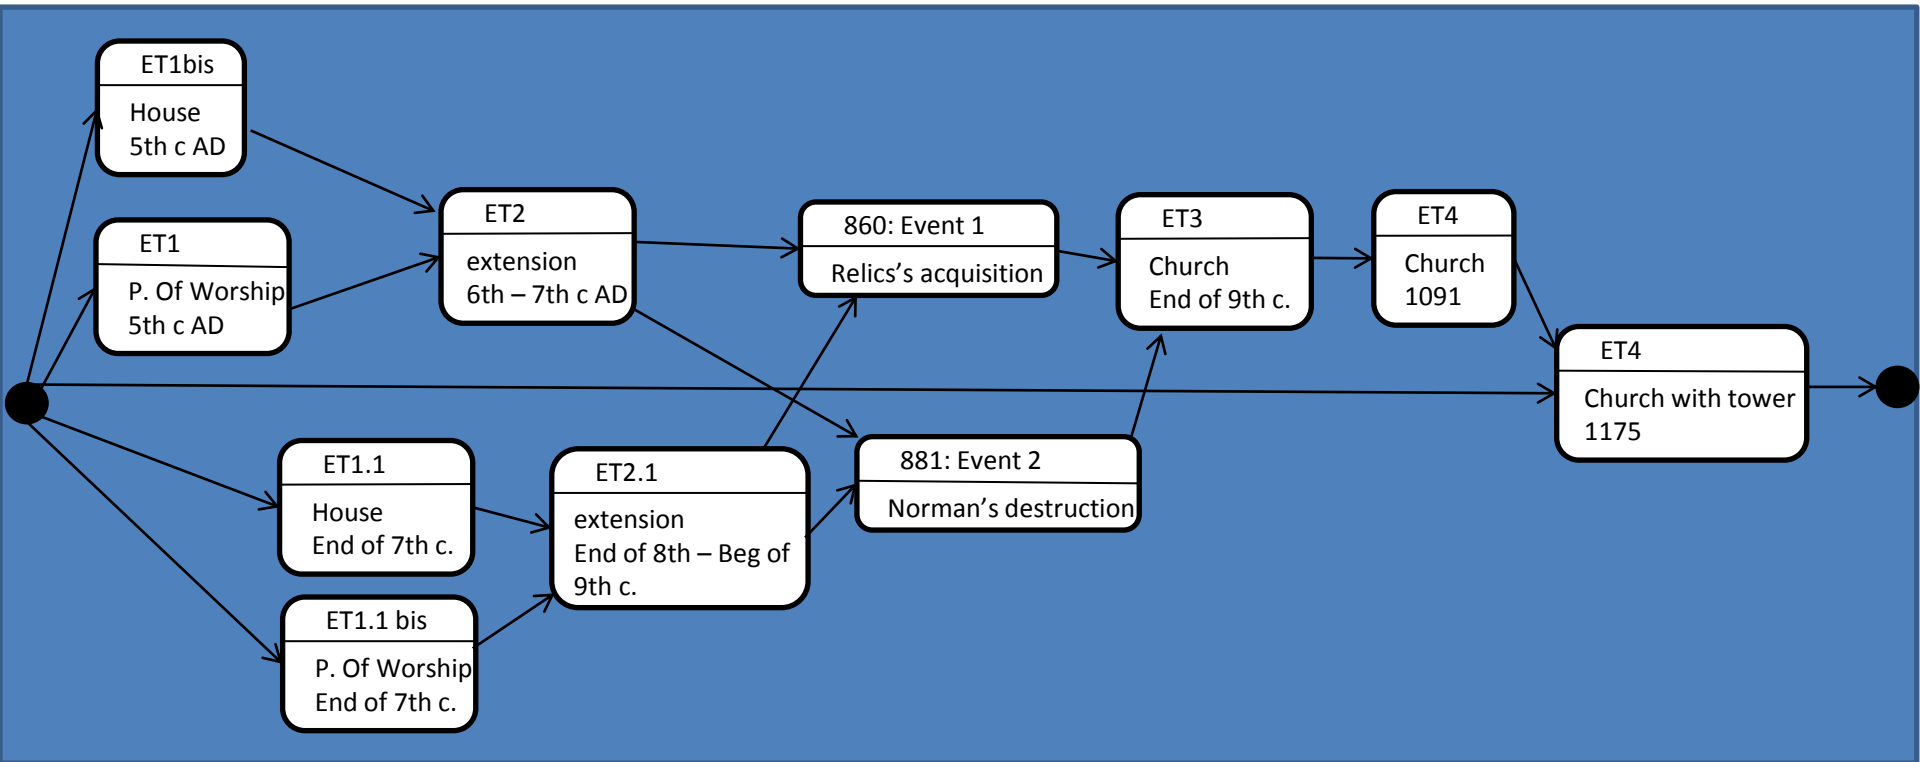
ET1bis
House
5th c AD

ET1
P. Of Worship
5th c AD

ET2
extension
6th – 7th c AD

860: Event 1
Relics's acquisition

ET3
Church
End of 9th c.

ET4
Church
1091

ET4
Church with tower
1175

ET1.1
House
End of 7th c.

ET1.1 bis
P. Of Worship
End of 7th c.

ET2.1
extension
End of 8th – Beg of 9th c.

881: Event 2
Norman's destruction